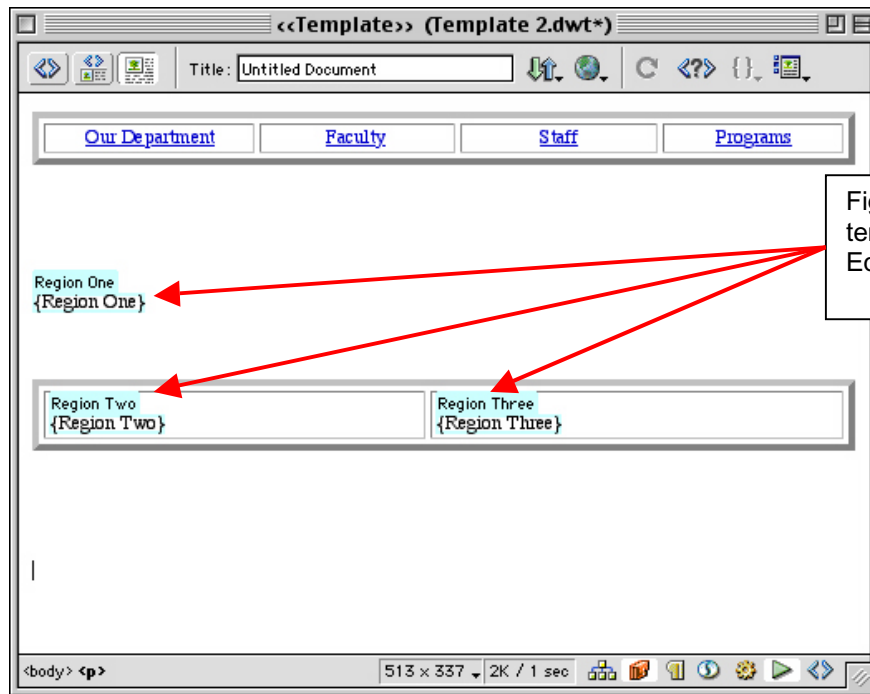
‹‹Template›› (Template 2.dwt*)

Title: Untitled Document

Our Department Faculty Staff Programs

Fig
ten
Ed

Region One
{Region One}

Region Two
{Region Two}

Region Three
{Region Three}

<body> <p>

513 x 337 2K / 1 sec